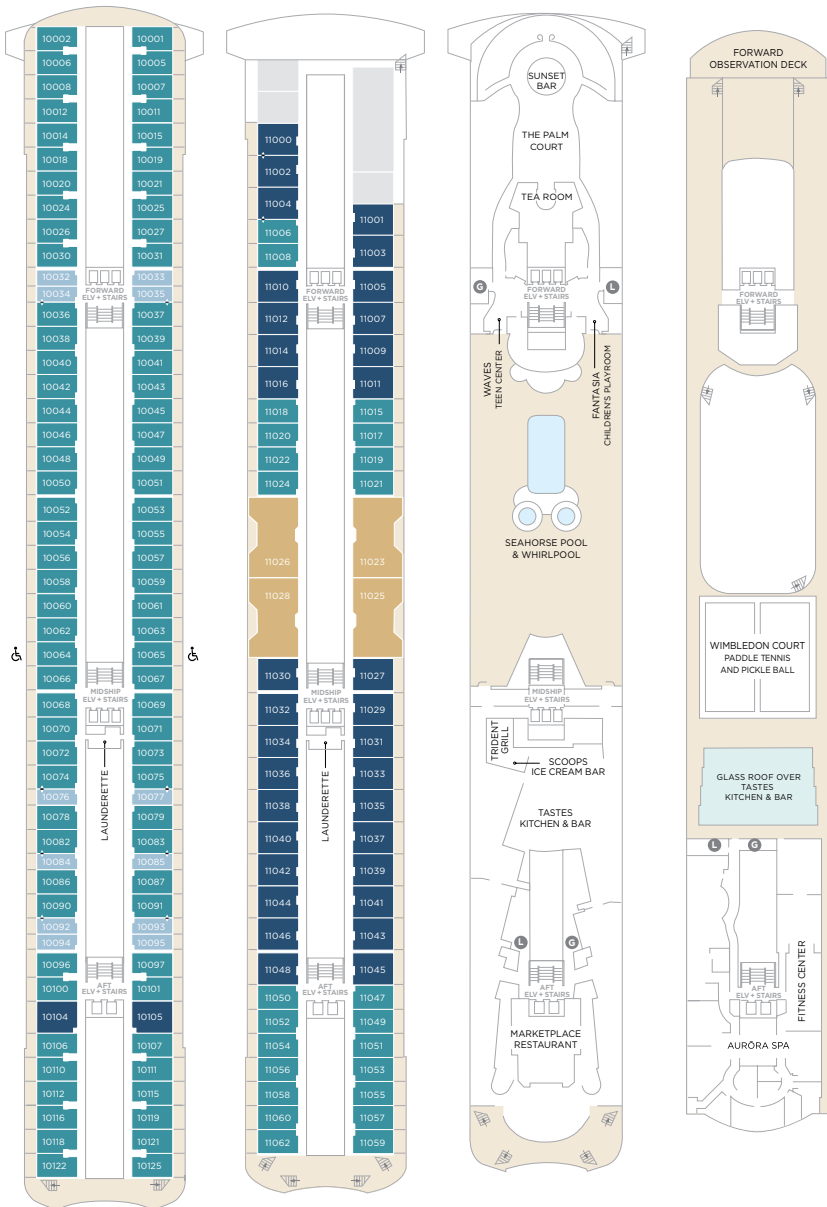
10002 10001
10006 10005
10008 10007
10012 10011
10014 10015
10018 10019
10020 10021
10024 10025
10026 10027
10030 10031
10032 10033
10034 10035
FORWARD ELV + STAIRS
10036 10037
10038 10039
10040 10041
10042 10043
10044 10045
10046 10047
10048 10049
10050 10051
10052 10053
10054 10055
10056 10057
10058 10059
10060 10061
10062 10063
10064 10065
10066 10067
MIDSHIP ELV + STAIRS
10068 10069
10070 10071
10072 10073
10074 10075
10076 10077
10078 10079
10082 10083
10084 10085
10086 10087
10090 10091
10092 10093
10094 10095
10096 10097
10100 10101
AFT ELV + STAIRS
10104 10105
10106 10107
10110 10111
10112 10115
10116 10119
10118 10121
10122 10125
LAUNDERETTE

11000
11002
11004
11006
11008
11001
11003
FORWARD ELV + STAIRS
11010 11005
11012 11007
11014 11009
11016 11011
11018 11015
11020 11017
11022 11019
11024 11021
11026 11023
11028 11025
11030 11027
MIDSHIP ELV + STAIRS
11032 11029
11034 11031
11036 11033
11038 11035
11040 11037
11042 11039
11044 11041
11046 11043
11048 11045
AFT ELV + STAIRS
11050 11047
11052 11049
11054 11051
11056 11053
11058 11055
11060 11057
11062 11059
LAUNDERETTE

SUNSET BAR
THE PALM COURT
TEA ROOM
G
FORWARD ELV + STAIRS
L
WAVES TEEN CENTER
FANTASIA CHILDREN'S PLAYROOM
SEAHORSE POOL & WHIRLPOOL
MIDSHIP ELV + STAIRS
AFT ELV + STAIRS
TRIDENT GRILL
SCOOPS ICE CREAM BAR
TASTES KITCHEN & BAR
L
G
AFT ELV + STAIRS
MARKETPLACE RESTAURANT

FORWARD OBSERVATION DECK
FORWARD ELV + STAIRS
WIMBLEDON COURT PADDLE TENNIS AND PICKLE BALL
GLASS ROOF OVER TASTES KITCHEN & BAR
L
G
FITNESS CENTER
AFT ELV + STAIRS
AURŌRA SPA